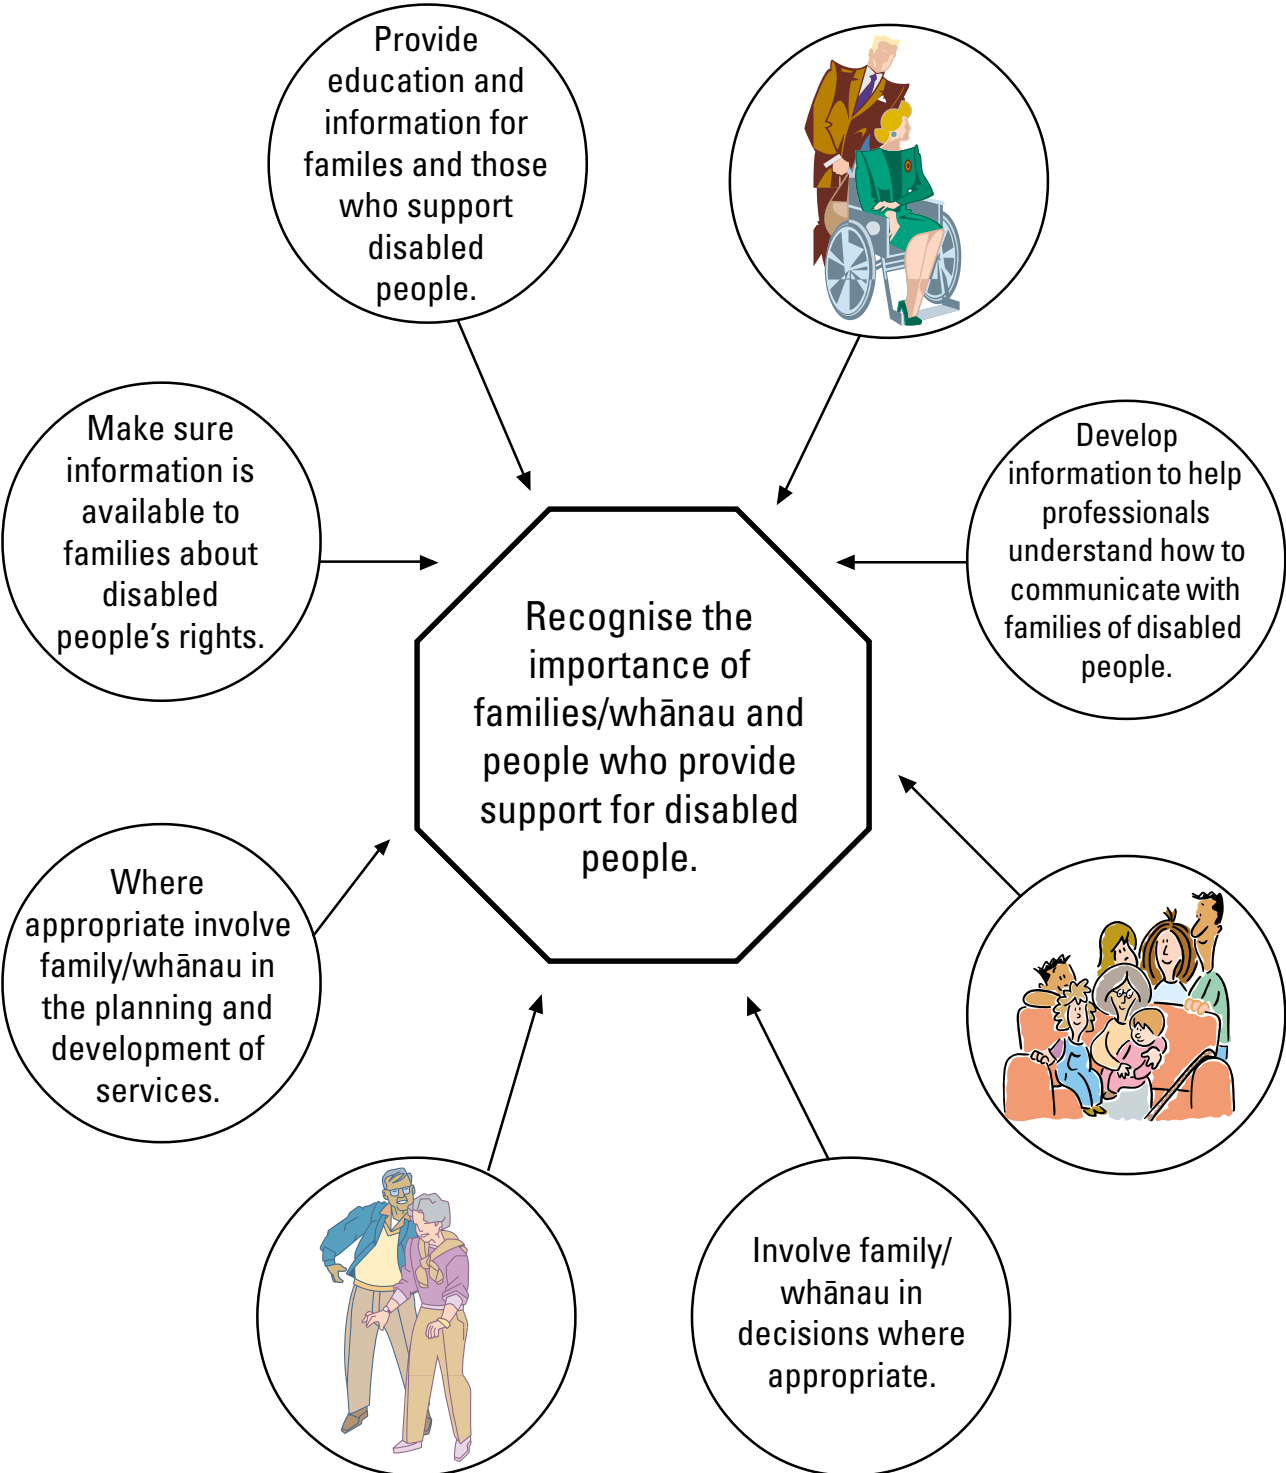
Provide education and information for familes and those who support disabled people.

Make sure information is available to families about disabled people's rights.

Develop information to help professionals understand how to communicate with families of disabled people.

Recognise the importance of families/whānau and people who provide support for disabled people.

Where appropriate involve family/whānau in the planning and development of services.

Involve family/ whānau in decisions where appropriate.